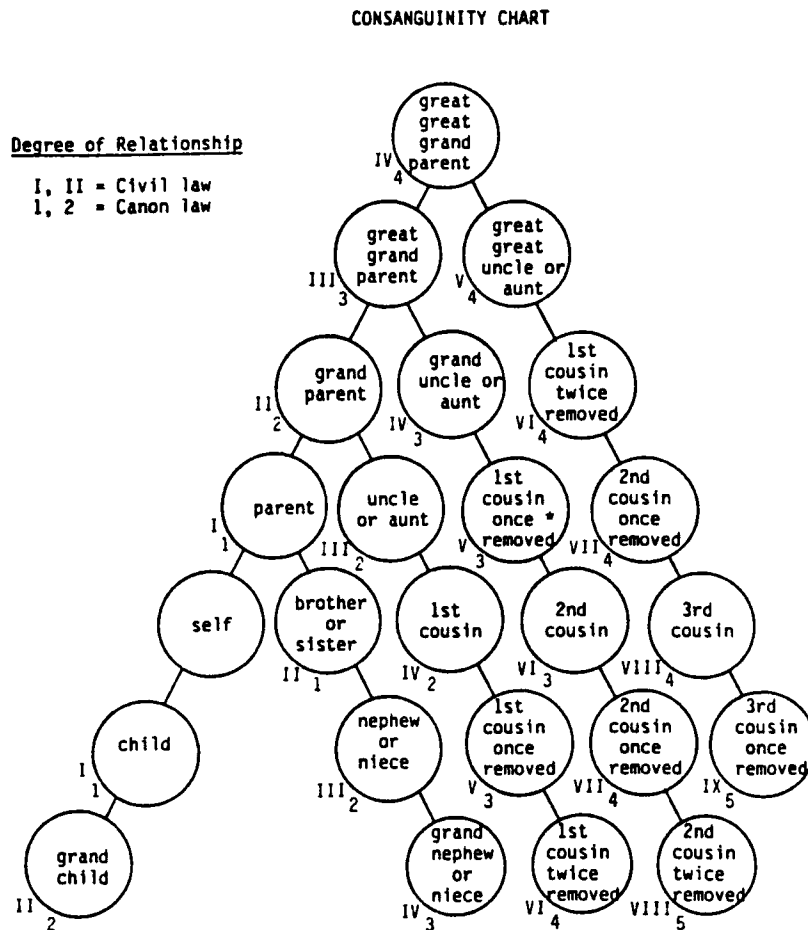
CONSANGUINITY CHART

Degree of Relationship

I, II = Civil law
1, 2 = Canon law

great great grand parent
IV 4

great grand parent
III 3

great great uncle or aunt
V 4

grand parent
II 2

grand uncle or aunt
IV 3

1st cousin twice removed
VI 4

parent
I 1

uncle or aunt
III 2

1st cousin once * removed
V 3

2nd cousin once removed
VII 4

self

brother or sister
II 1

1st cousin
IV 2

2nd cousin
VI 3

3rd cousin
VIII 4

child
I 1

nephew or niece
III 2

1st cousin once removed
V 3

2nd cousin once removed
VII 4

3rd cousin once removed
IX 5

grand child
II 2

grand nephew or niece
IV 3

1st cousin twice removed
VI 4

2nd cousin twice removed
VIII 5